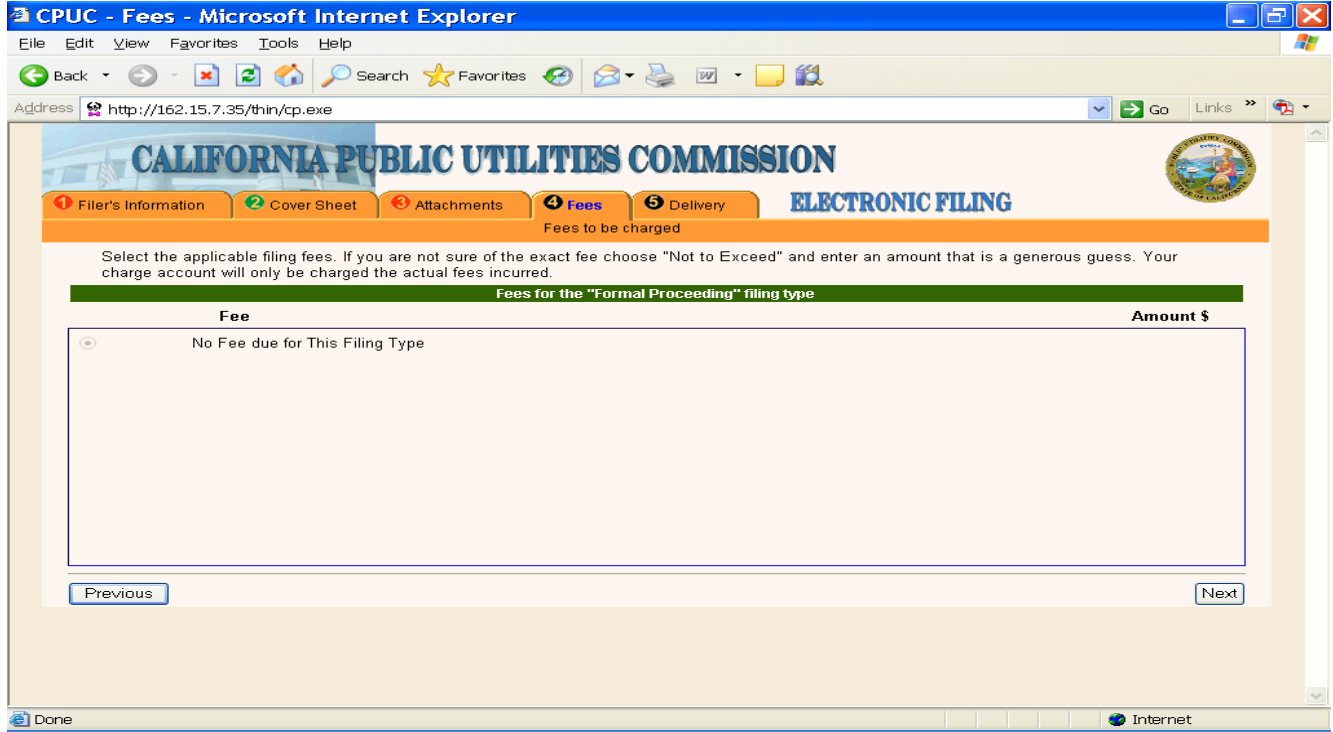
CPUC - Fees - Microsoft Internet Explorer

File Edit View Favorites Tools Help

Back Search Favorites

Address http://162.15.7.35/thin/cp.exe Go Links

CALIFORNIA PUBLIC UTILITIES COMMISSION

1 Filer's Information 2 Cover Sheet 3 Attachments 4 Fees 5 Delivery

ELECTRONIC FILING

Fees to be charged

Select the applicable filing fees. If you are not sure of the exact fee choose "Not to Exceed" and enter an amount that is a generous guess. Your charge account will only be charged the actual fees incurred.

Fees for the "Formal Proceeding" filing type

Fee Amount $

No Fee due for This Filing Type

Previous Next

Done Internet